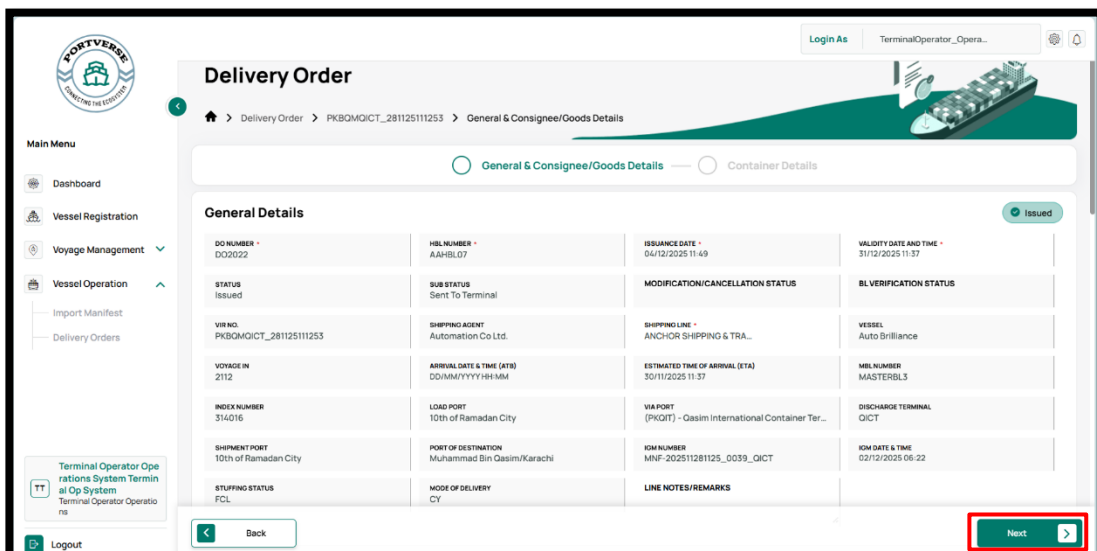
PORTVERSE
CONNECTING THE ECOSYSTEM

Main Menu

Dashboard

Vessel Registration

Voyage Management

Vessel Operation

Import Manifest

Delivery Orders

TT Terminal Operator Operations System Terminal Op System
Terminal Operator Operations

Logout

Login As TerminalOperator_Opera...

Delivery Order

Delivery Order > PKBQMQICT_281125111253 > General & Consignee/Goods Details

General & Consignee/Goods Details — Container Details

General Details

Issued

| DO NUMBER * | HBL NUMBER * | ISSUANCE DATE * | VALIDITY DATE AND TIME * |
|---|---|---|---|
| DO2022 | AAHBL07 | 04/12/2025 11:49 | 31/12/2025 11:37 |
| STATUS Issued | SUB STATUS Sent To Terminal | MODIFICATION/CANCELLATION STATUS | BL VERIFICATION STATUS |
| VIR NO. PKBQMQICT_281125111253 | SHIPPING AGENT Automation Co Ltd. | SHIPPING LINE * ANCHOR SHIPPING & TRA... | VESSEL Auto Brilliance |
| VOYAGE IN 2112 | ARRIVAL DATE & TIME (ATB) DD/MM/YYYY HH:MM | ESTIMATED TIME OF ARRIVAL (ETA) 30/11/2025 11:37 | MBL NUMBER MASTERBL3 |
| INDEX NUMBER 314016 | LOAD PORT 10th of Ramadan City | VIA PORT (PKQIT) - Qasim International Container Ter... | DISCHARGE TERMINAL QICT |
| SHIPMENT PORT 10th of Ramadan City | PORT OF DESTINATION Muhammad Bin Qasim/Karachi | IGM NUMBER MNF-202511281125_0039_QICT | IGM DATE & TIME 02/12/2025 06:22 |
| STUFFING STATUS FCL | MODE OF DELIVERY CY | LINE NOTES/REMARKS | |

Back

Next